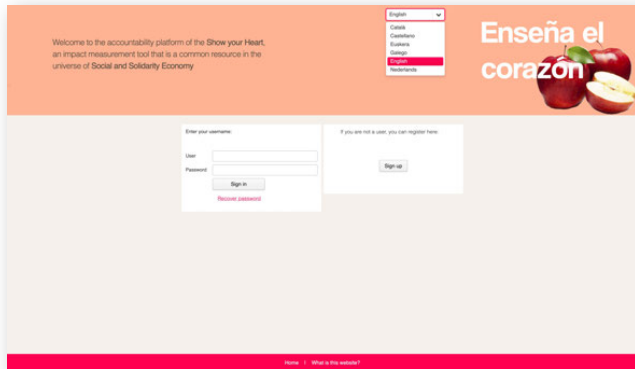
Welcome to the accountability platform of the Show your Heart, an impact measurement tool that is a common resource in the universe of Social and Solidarity Economy

English
Català
Castellano
Euskera
Galego
English
Nederlands

Enseña el corazón

Enter your username:

User
Password
Sign in
Recover password

If you are not a user, you can register here:

Sign up

Home | What is this website?